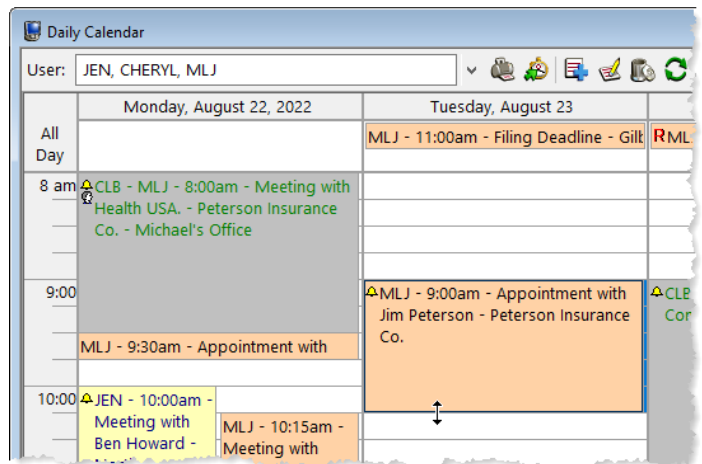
Daily Calendar

User: JEN, CHERYL, MLJ

Monday, August 22, 2022

Tuesday, August 23

All Day

MLJ - 11:00am - Filing Deadline - Gilt

RML

8 am

CLB - MLJ - 8:00am - Meeting with Health USA. - Peterson Insurance Co. - Michael's Office

9:00

MLJ - 9:00am - Appointment with Jim Peterson - Peterson Insurance Co.

CLB Cor

MLJ - 9:30am - Appointment with

10:00

JEN - 10:00am - Meeting with Ben Howard -

MLJ - 10:15am - Meeting with